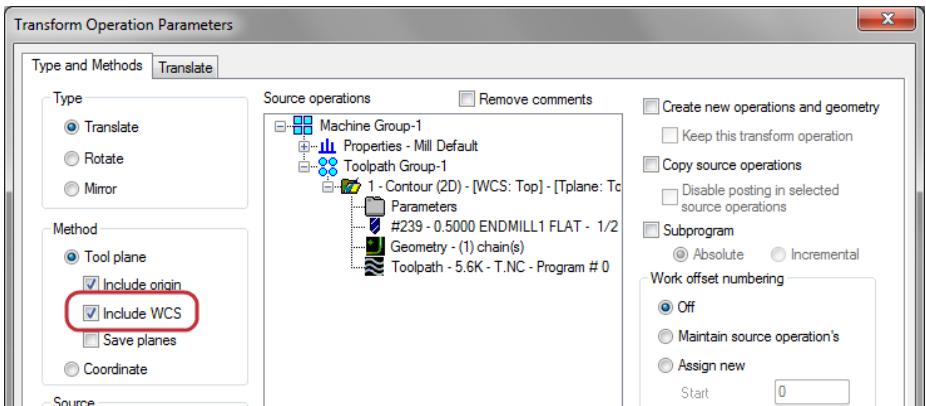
Transform Operation Parameters

Type and Methods | Translate

Type
Translate
Rotate
Mirror

Method
Tool plane
Include origin
Include WCS
Save planes
Coordinate

Source

Source operations
Remove comments

Machine Group-1
Properties - Mill Default
Toolpath Group-1
1 - Contour (2D) - [WCS: Top] - [Tplane: Tc
Parameters
#239 - 0.5000 ENDMILL1 FLAT - 1/2
Geometry - (1) chain(s)
Toolpath - 5.6K - T.NC - Program # 0

Create new operations and geometry
Keep this transform operation
Copy source operations
Disable posting in selected source operations
Subprogram
Absolute
Incremental

Work offset numbering
Off
Maintain source operation's
Assign new
Start
0